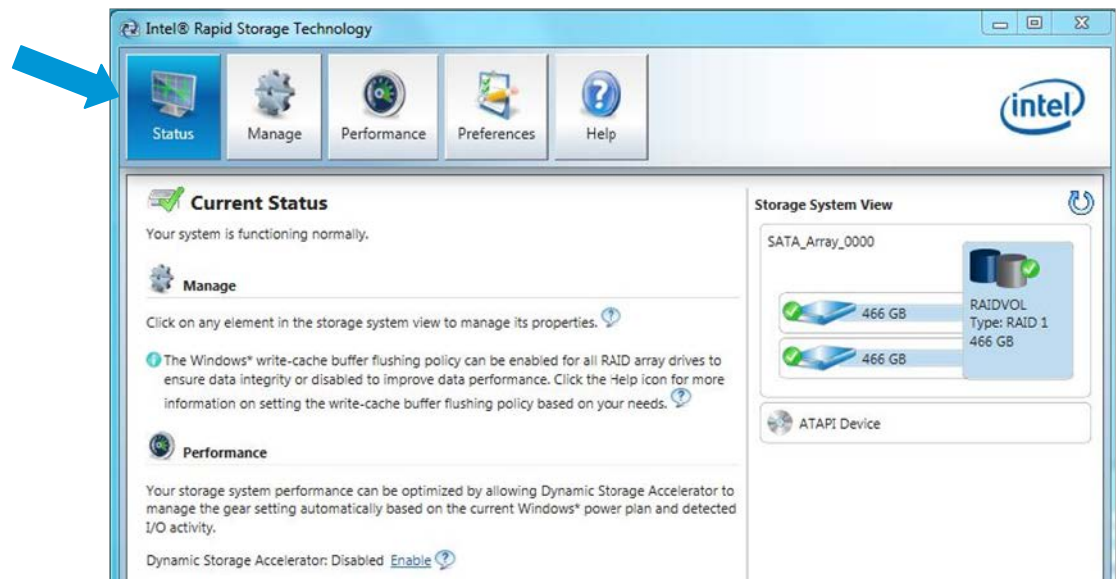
Intel® Rapid Storage Technology

Status
Manage
Performance
Preferences
Help

intel

Current Status

Your system is functioning normally.

Manage

Click on any element in the storage system view to manage its properties.

The Windows* write-cache buffer flushing policy can be enabled for all RAID array drives to ensure data integrity or disabled to improve data performance. Click the Help icon for more information on setting the write-cache buffer flushing policy based on your needs.

Performance

Your storage system performance can be optimized by allowing Dynamic Storage Accelerator to manage the gear setting automatically based on the current Windows* power plan and detected I/O activity.

Dynamic Storage Accelerator: Disabled Enable

Storage System View

SATA_Array_0000

466 GB
466 GB

RAIDVOL
Type: RAID 1
466 GB

ATAPI Device